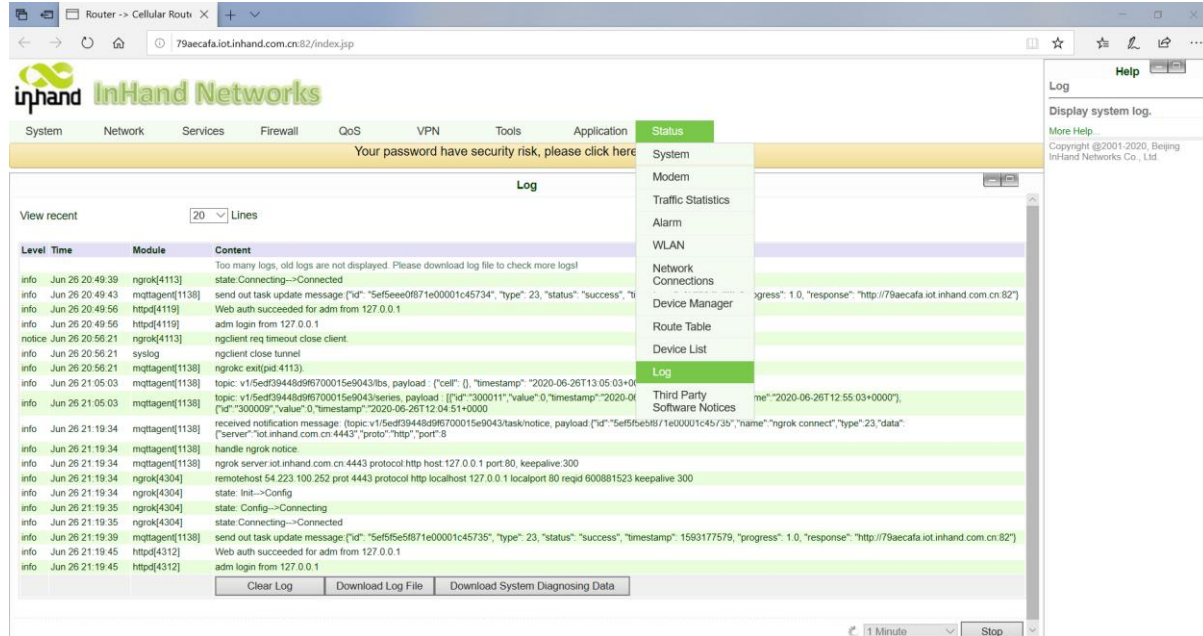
Router -> Cellular Route ×

79aecafa.iot.inhand.com.cn:82/index.jsp

inhand InHand Networks

System Network Services Firewall QoS VPN Tools Application Status

Your password have security risk, please click here

Log

View recent 20 Lines

| Level | Time | Module | Content |
|---|---|---|---|
| | | | Too many logs, old logs are not displayed. Please download log file to check more logs! |
| info | Jun 26 20:49:39 | ngrok[4113] | state:Connecting-->Connected |
| info | Jun 26 20:49:43 | mqttagent[1138] | send out task update message:{"id": "5ef5eee0f871e00001c45734", "type": 23, "status": "success", "ti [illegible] ogress": 1.0, "response": "http://79aecafa.iot.inhand.com.cn:82"} |
| info | Jun 26 20:49:56 | httpd[4119] | Web auth succeeded for adm from 127.0.0.1 |
| info | Jun 26 20:49:56 | httpd[4119] | adm login from 127.0.0.1 |
| notice | Jun 26 20:56:21 | ngrok[4113] | ngclient req timeout close client. |
| info | Jun 26 20:56:21 | syslog | ngclient close tunnel |
| info | Jun 26 20:56:21 | mqttagent[1138] | ngrokc exit(pid:4113). |
| info | Jun 26 21:05:03 | mqttagent[1138] | topic: v1/5edf39448d9f6700015e9043/lbs, payload : {"cell": {}, "timestamp": "2020-06-26T13:05:03+0 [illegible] |
| info | Jun 26 21:05:03 | mqttagent[1138] | topic: v1/5edf39448d9f6700015e9043/series, payload : [{"id":"300011","value":0,"timestamp":"2020-0 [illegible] me":"2020-06-26T12:55:03+0000"},{"id":"300009","value":0,"timestamp":"2020-06-26T12:04:51+0000 |
| info | Jun 26 21:19:34 | mqttagent[1138] | received notification message: (topic:v1/5edf39448d9f6700015e9043/task/notice, payload:{"id":"5ef5f5e5f871e00001c45735","name":"ngrok connect","type":23,"data":{"server":"iot.inhand.com.cn:4443","proto":"http","port":8 |
| info | Jun 26 21:19:34 | mqttagent[1138] | handle ngrok notice. |
| info | Jun 26 21:19:34 | mqttagent[1138] | ngrok server:iot.inhand.com.cn:4443 protocol:http host:127.0.0.1 port:80, keepalive:300 |
| info | Jun 26 21:19:34 | ngrok[4304] | remotehost 54.223.100.252 prot 4443 protocol http localhost 127.0.0.1 localport 80 reqid 600881523 keepalive 300 |
| info | Jun 26 21:19:34 | ngrok[4304] | state: Init-->Config |
| info | Jun 26 21:19:35 | ngrok[4304] | state: Config-->Connecting |
| info | Jun 26 21:19:35 | ngrok[4304] | state:Connecting-->Connected |
| info | Jun 26 21:19:39 | mqttagent[1138] | send out task update message:{"id": "5ef5f5e5f871e00001c45735", "type": 23, "status": "success", "timestamp": 1593177579, "progress": 1.0, "response": "http://79aecafa.iot.inhand.com.cn:82"} |
| info | Jun 26 21:19:45 | httpd[4312] | Web auth succeeded for adm from 127.0.0.1 |
| info | Jun 26 21:19:45 | httpd[4312] | adm login from 127.0.0.1 |

Clear Log Download Log File Download System Diagnosing Data

1 Minute Stop

System
Modem
Traffic Statistics
Alarm
WLAN
Network Connections
Device Manager
Route Table
Device List
Log
Third Party Software Notices

Help
Log
Display system log.
More Help...
Copyright @2001-2020, Beijing InHand Networks Co., Ltd.